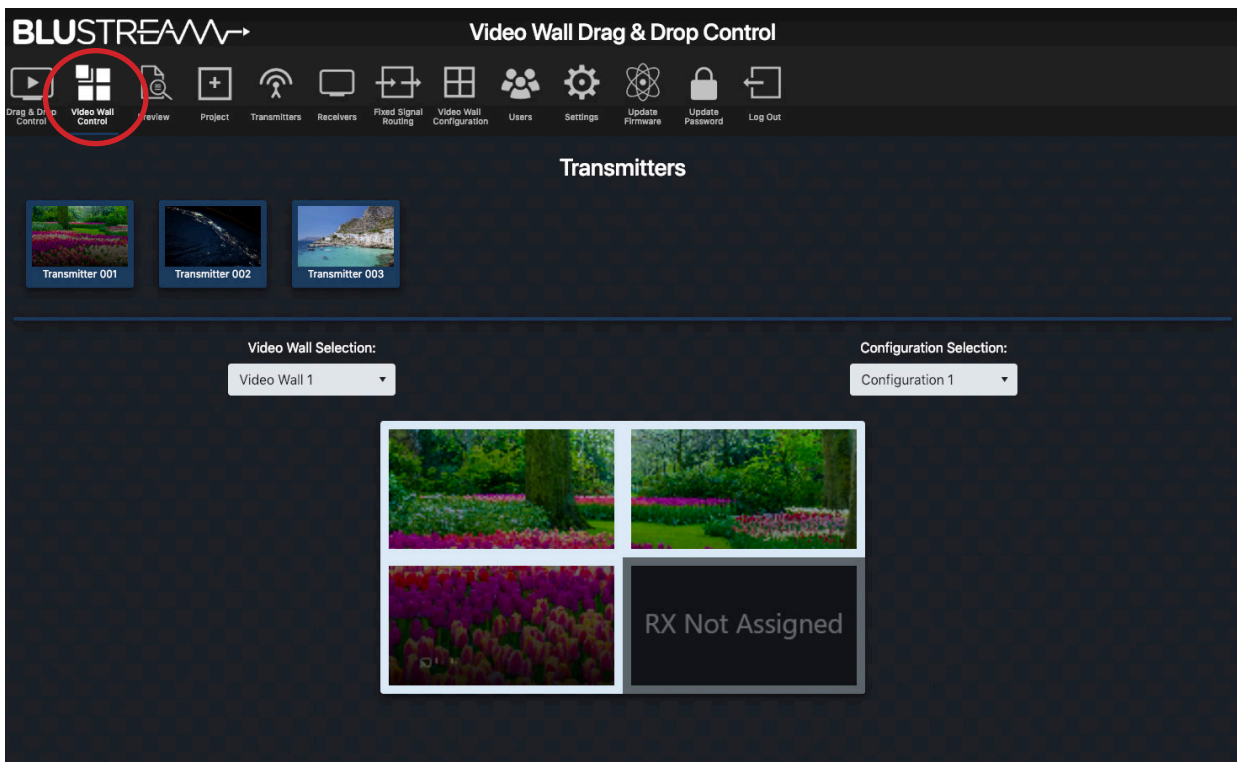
BLUSTREAM

Video Wall Drag & Drop Control

Drag & Drop Control
Video Wall Control
Preview
Project
Transmitters
Receivers
Fixed Signal Routing
Video Wall Configuration
Users
Settings
Update Firmware
Update Password
Log Out

Transmitters

Transmitter 001
Transmitter 002
Transmitter 003

Video Wall Selection:
Video Wall 1

Configuration Selection:
Configuration 1

RX Not Assigned